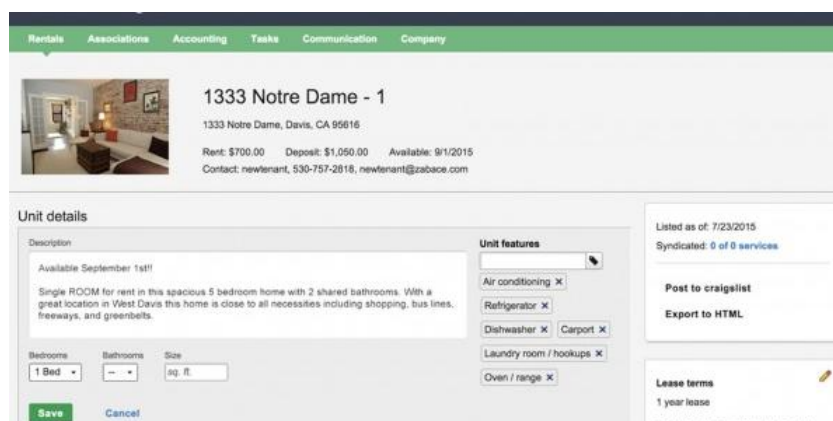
Rentals Associations Accounting Tasks Communication Company

1333 Notre Dame - 1

1333 Notre Dame, Davis, CA 95616

Rent: $700.00 Deposit: $1,050.00 Available: 9/1/2015

Contact: newtenant, 530-757-2818, newtenant@zabace.com

Unit details

Description

Available September 1st!!

Single ROOM for rent in this spacious 5 bedroom home with 2 shared bathrooms. With a great location in West Davis this home is close to all necessities including shopping, bus lines, freeways, and greenbelts.

Bedrooms
1 Bed

Bathrooms
--

Size
sq. ft.

Save Cancel

Unit features

Air conditioning ×

Refrigerator ×

Dishwasher × Carport ×

Laundry room / hookups ×

Oven / range ×

Listed as of: 7/23/2015

Syndicated: 0 of 0 services

Post to craigslist

Export to HTML

Lease terms

1 year lease